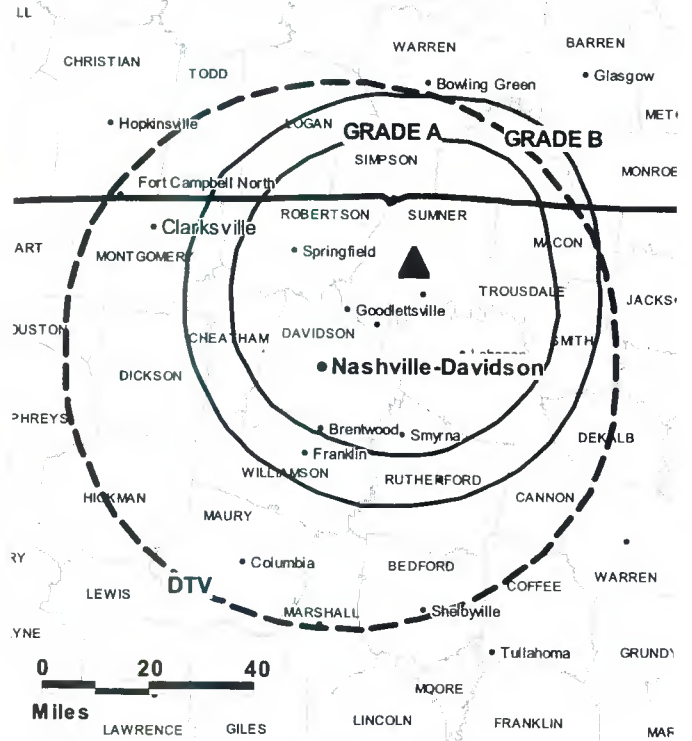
LL
CHRISTIAN
TODD
WARREN
BARREN
Bowling Green
Glasgow
Hopkinsville
LOGAN
GRADE A
GRADE B
MET
SIMPSON
MONROE
Fort Campbell North
Clarksville
ROBERTSON
SUMNER
MACON
ART
MONTGOMERY
Springfield
TROUSDALE
JACKS
Goodlettsville
OUSTON
CHEATHAM
DAVIDSON
SMITH
Lebanon
Nashville-Davidson
DICKSON
PHREYS
Brentwood
Smyrna
DEKALB
Franklin
WILLIAMSON
RUTHERFORD
HICKMAN
CANNON
MAURY
RY
Columbia
BEDFORD
WARREN
LEWIS
DTV
COFFEE
MARSHALL
Shelbyville
YNE
0
20
40
Tullahoma
GRUNDY
MOORE
Miles
LAWRENCE
GILES
LINCOLN
FRANKLIN
MAR